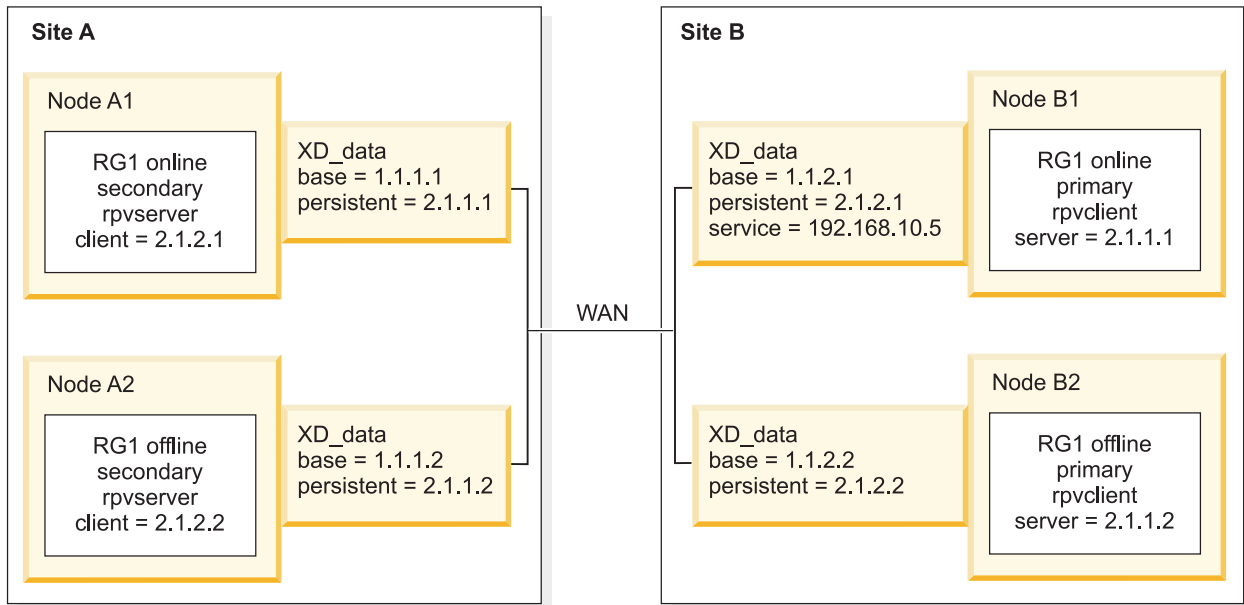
Site A

Node A1

RG1 online
secondary
rpvserver
client = 2.1.2.1

XD_data
base = 1.1.1.1
persistent = 2.1.1.1

Node A2

RG1 offline
secondary
rpvserver
client = 2.1.2.2

XD_data
base = 1.1.1.2
persistent = 2.1.1.2

WAN

Site B

XD_data
base = 1.1.2.1
persistent = 2.1.2.1
service = 192.168.10.5

Node B1

RG1 online
primary
rpvclient
server = 2.1.1.1

XD_data
base = 1.1.2.2
persistent = 2.1.2.2

Node B2

RG1 offline
primary
rpvclient
server = 2.1.1.2